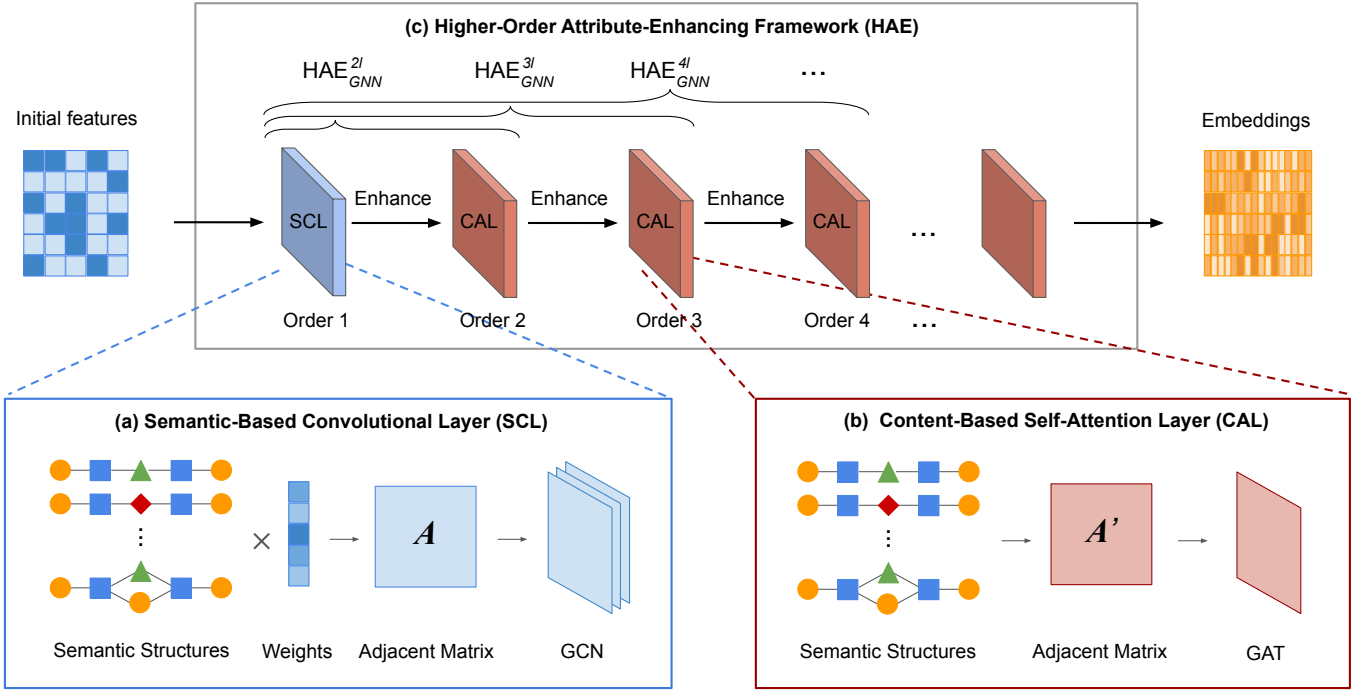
(c) Higher-Order Attribute-Enhancing Framework (HAE)

$HAE^{2l}_{GNN}$ $HAE^{3l}_{GNN}$ $HAE^{4l}_{GNN}$ ...

Initial features

SCL Enhance CAL Enhance CAL Enhance CAL ...

Order 1 Order 2 Order 3 Order 4 ...

Embeddings

(a) Semantic-Based Convolutional Layer (SCL)

Semantic Structures Weights Adjacent Matrix GCN

$A$

(b) Content-Based Self-Attention Layer (CAL)

Semantic Structures Adjacent Matrix GAT

$A'$